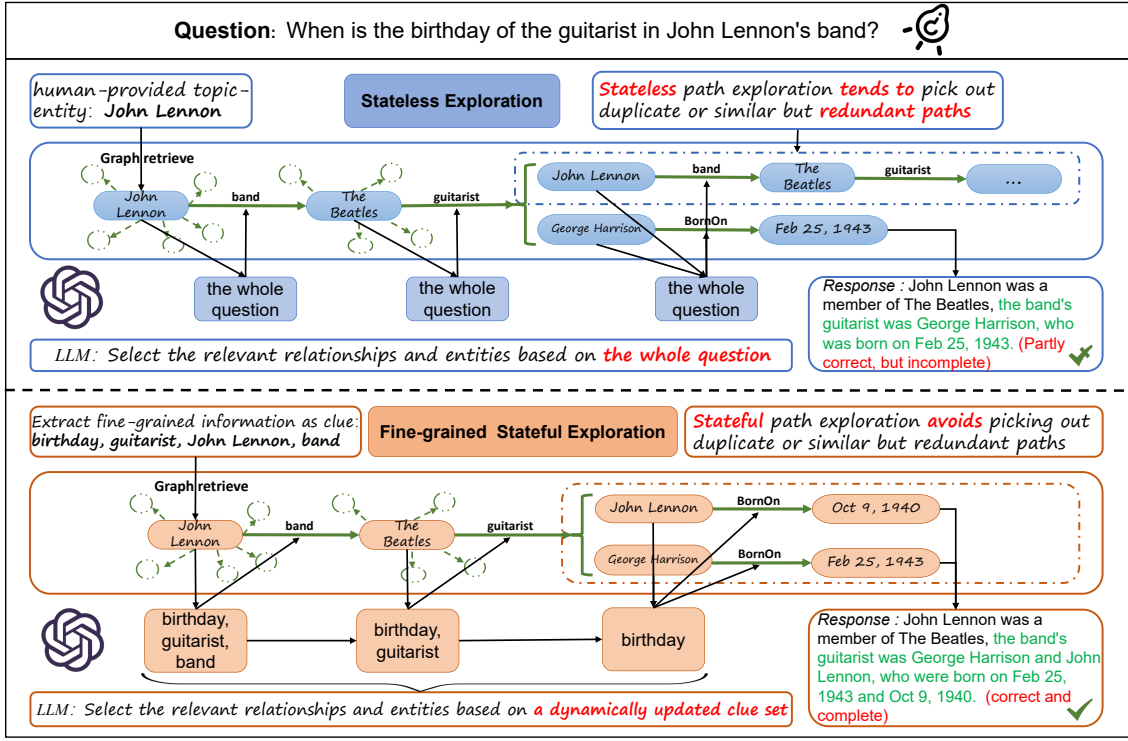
**Question**: When is the birthday of the guitarist in John Lennon's band?

human-provided topic-entity: **John Lennon**

Stateless Exploration

Stateless path exploration tends to pick out duplicate or similar but redundant paths

Graph retrieve

John Lennon

band

The Beatles

guitarist

John Lennon

band

The Beatles

guitarist

...

George Harrison

BornOn

Feb 25, 1943

the whole question

the whole question

the whole question

*Response :* John Lennon was a member of The Beatles, the band's guitarist was George Harrison, who was born on Feb 25, 1943. (Partly correct, but incomplete)

LLM: Select the relevant relationships and entities based on the whole question

Extract fine-grained information as clue: **birthday, guitarist, John Lennon, band**

Fine-grained Stateful Exploration

Stateful path exploration avoids picking out duplicate or similar but redundant paths

Graph retrieve

John Lennon

band

The Beatles

guitarist

John Lennon

BornOn

Oct 9, 1940

George Harrison

BornOn

Feb 25, 1943

birthday, guitarist, band

birthday, guitarist

birthday

*Response :* John Lennon was a member of The Beatles, the band's guitarist was George Harrison and John Lennon, who were born on Feb 25, 1943 and Oct 9, 1940. (correct and complete)

LLM: Select the relevant relationships and entities based on a dynamically updated clue set